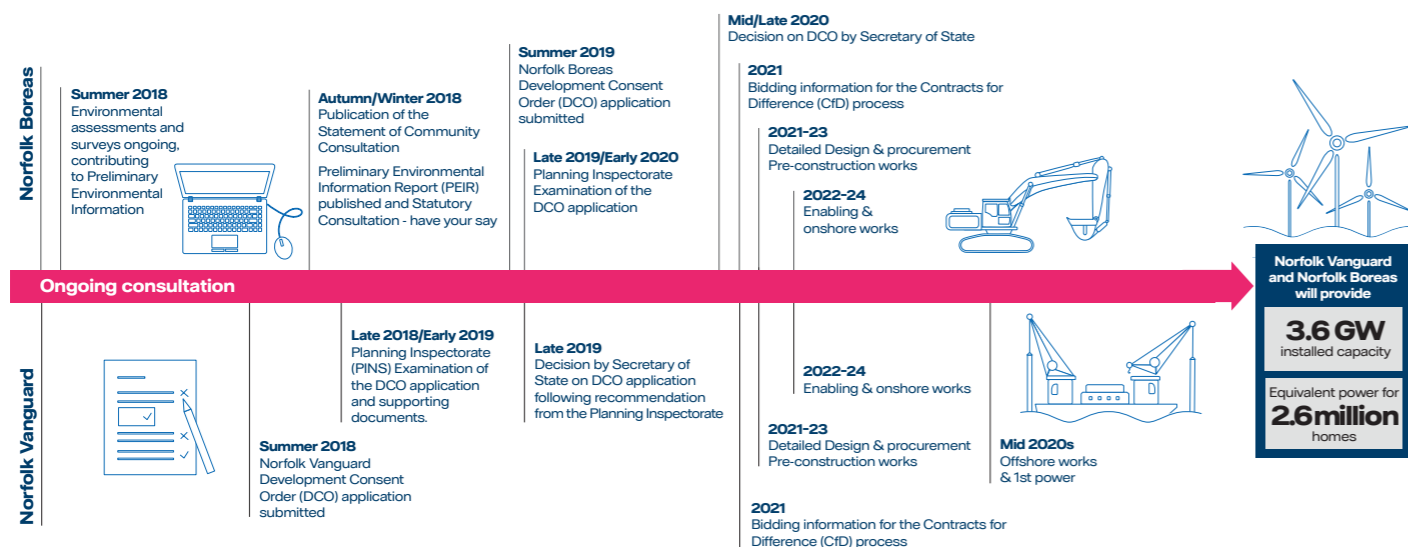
Norfolk Boreas

Summer 2018
Environmental assessments and surveys ongoing, contributing to Preliminary Environmental Information

Autumn/Winter 2018
Publication of the Statement of Community Consultation

Preliminary Environmental Information Report (PEIR) published and Statutory Consultation - have your say

Summer 2019
Norfolk Boreas Development Consent Order (DCO) application submitted

Late 2019/Early 2020
Planning Inspectorate Examination of the DCO application

Mid/Late 2020
Decision on DCO by Secretary of State

2021
Bidding information for the Contracts for Difference (CfD) process

2021-23
Detailed Design & procurement
Pre-construction works

2022-24
Enabling & onshore works

Ongoing consultation

Norfolk Vanguard and Norfolk Boreas will provide

3.6 GW
installed capacity

Equivalent power for
2.6 million
homes

Norfolk Vanguard

Summer 2018
Norfolk Vanguard Development Consent Order (DCO) application submitted

Late 2018/Early 2019
Planning Inspectorate (PINS) Examination of the DCO application and supporting documents.

Late 2019
Decision by Secretary of State on DCO application following recommendation from the Planning Inspectorate

2022-24
Enabling & onshore works

2021-23
Detailed Design & procurement
Pre-construction works

Mid 2020s
Offshore works & 1st power

2021
Bidding information for the Contracts for Difference (CfD) process